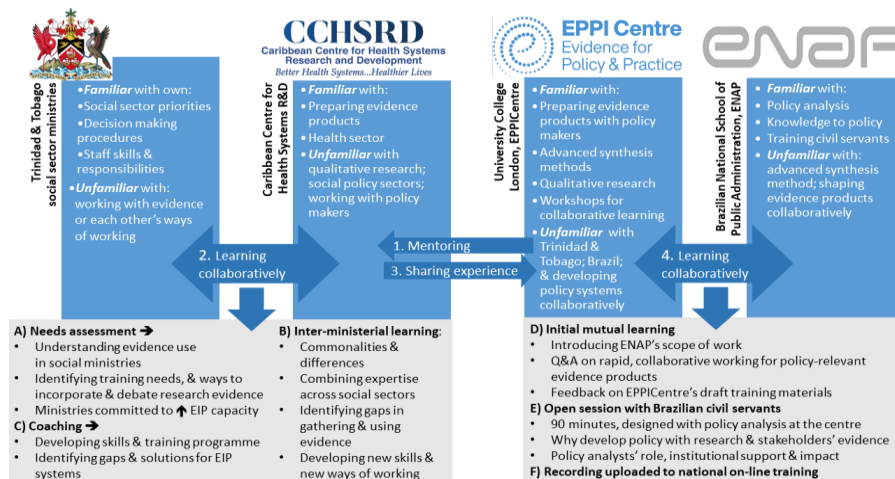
Trinidad & Tobago social sector ministries

• Familiar with own:
• Social sector priorities
• Decision making procedures
• Staff skills & responsibilities
• Unfamiliar with: working with evidence or each other's ways of working

CCHSRD
Caribbean Centre for Health Systems Research and Development
Better Health Systems...Healthier Lives

Caribbean Centre for Health Systems R&D

• Familiar with:
• Preparing evidence products
• Health sector
• Unfamiliar with qualitative research; social policy sectors; working with policy makers

EPPI Centre
Evidence for Policy & Practice

University College London, EPPICentre

• Familiar with:
• Preparing evidence products with policy makers
• Advanced synthesis methods
• Qualitative research
• Workshops for collaborative learning
• Unfamiliar with Trinidad & Tobago; Brazil; & developing policy systems collaboratively

ENAP

Brazilian National School of Public Administration, ENAP

• Familiar with:
• Policy analysis
• Knowledge to policy
• Training civil servants
• Unfamiliar with: advanced synthesis method; shaping evidence products collaboratively

2. Learning collaboratively

1. Mentoring

3. Sharing experience

4. Learning collaboratively

A) Needs assessment ➔
• Understanding evidence use in social ministries
• Identifying training needs, & ways to incorporate & debate research evidence
• Ministries committed to ↑ EIP capacity
C) Coaching ➔
• Developing skills & training programme
• Identifying gaps & solutions for EIP systems

B) Inter-ministerial learning:
• Commonalities & differences
• Combining expertise across social sectors
• Identifying gaps in gathering & using evidence
• Developing new skills & new ways of working

D) Initial mutual learning
• Introducing ENAP's scope of work
• Q&A on rapid, collaborative working for policy-relevant evidence products
• Feedback on EPPICentre's draft training materials
E) Open session with Brazilian civil servants
• 90 minutes, designed with policy analysis at the centre
• Why develop policy with research & stakeholders' evidence
• Policy analysts' role, institutional support & impact
F) Recording uploaded to national on-line training